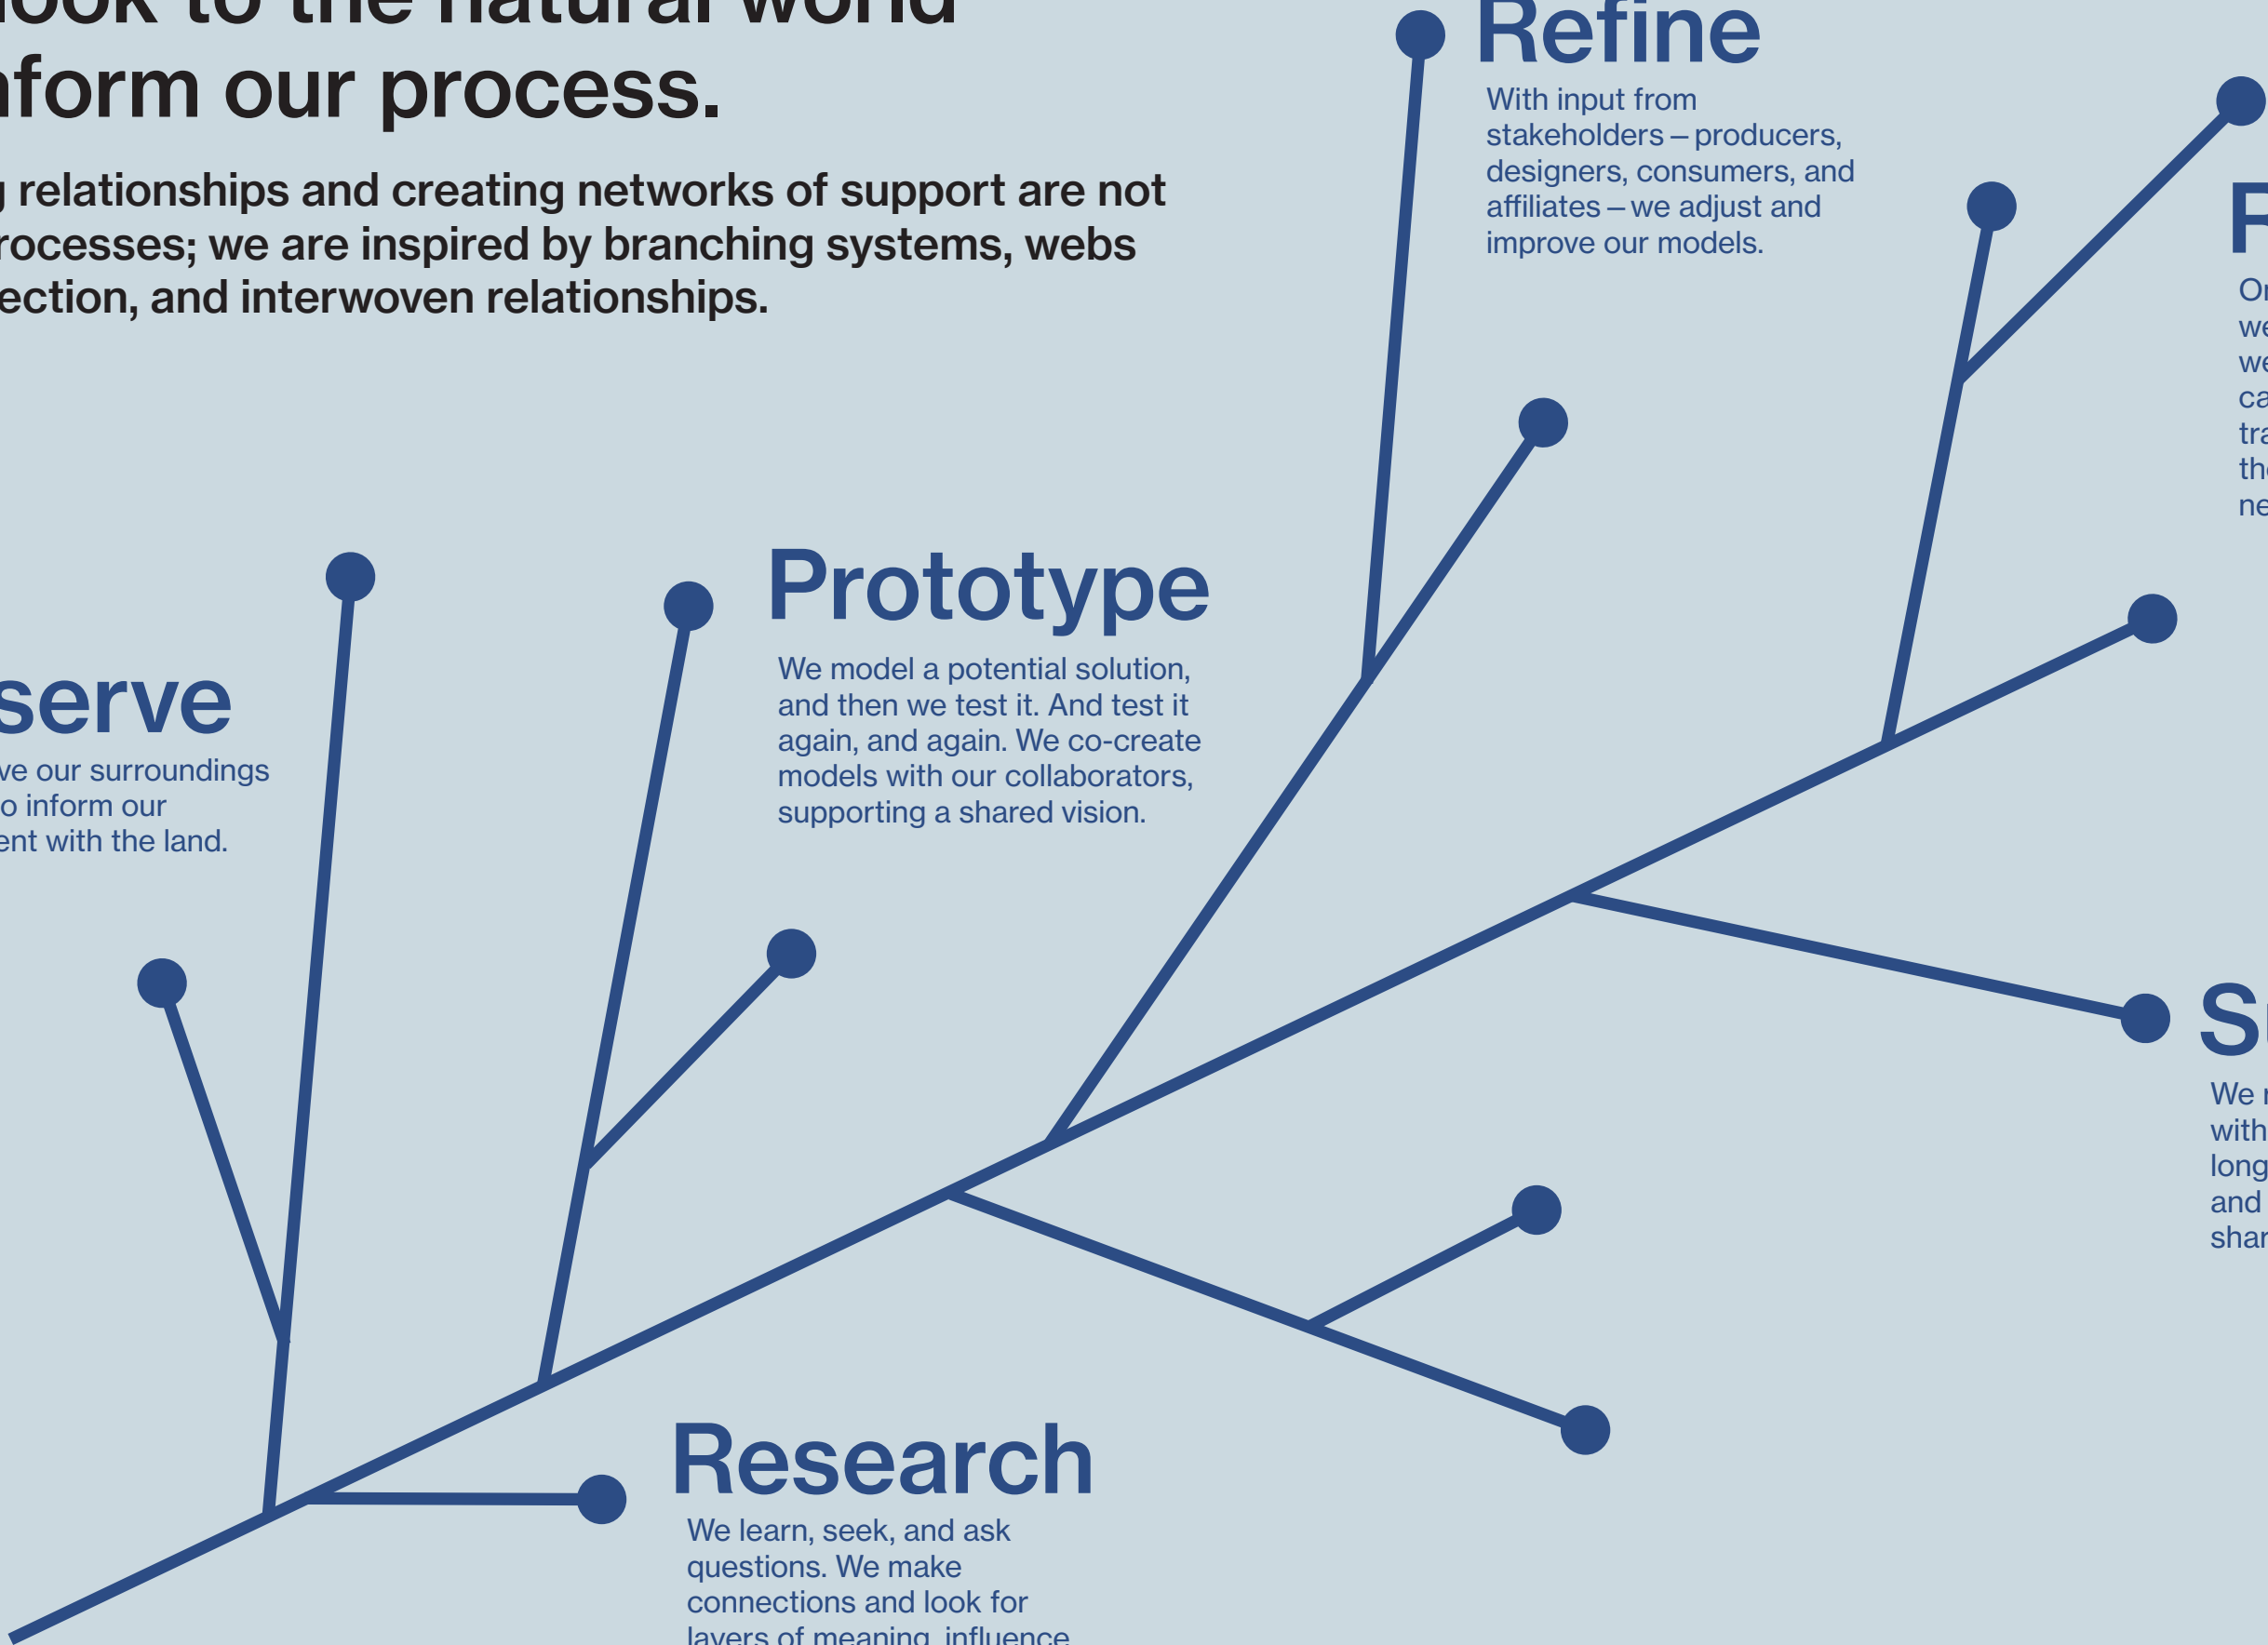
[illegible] look to the natural world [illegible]nform our process.

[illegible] relationships and creating networks of support are not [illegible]rocesses; we are inspired by branching systems, webs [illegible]ection, and interwoven relationships.

Refine
With input from stakeholders – producers, designers, consumers, and affiliates – we adjust and improve our models.

F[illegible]
O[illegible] we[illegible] we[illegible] ca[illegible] tra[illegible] th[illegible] ne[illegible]

Prototype
We model a potential solution, and then we test it. And test it again, and again. We co-create models with our collaborators, supporting a shared vision.

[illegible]serve
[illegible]ve our surroundings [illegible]o inform our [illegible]ent with the land.

S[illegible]
We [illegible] with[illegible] long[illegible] and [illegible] shar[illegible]

Research
We learn, seek, and ask questions. We make connections and look for layers of meaning, influence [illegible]